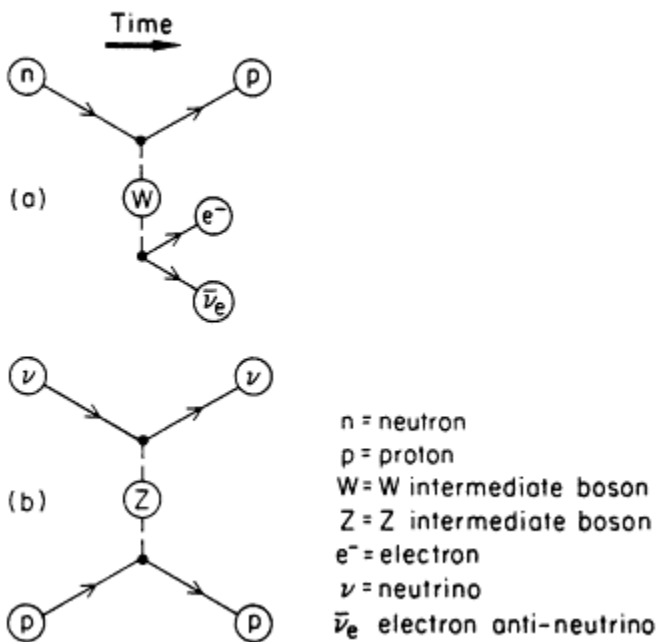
Time

n

p

(a)

W

$e^-$

$\bar{\nu}_e$

$\nu$

$\nu$

(b)

Z

p

p

n = neutron
p = proton
W = W intermediate boson
Z = Z intermediate boson
$e^-$ = electron
$\nu$ = neutrino
$\bar{\nu}_e$ electron anti-neutrino